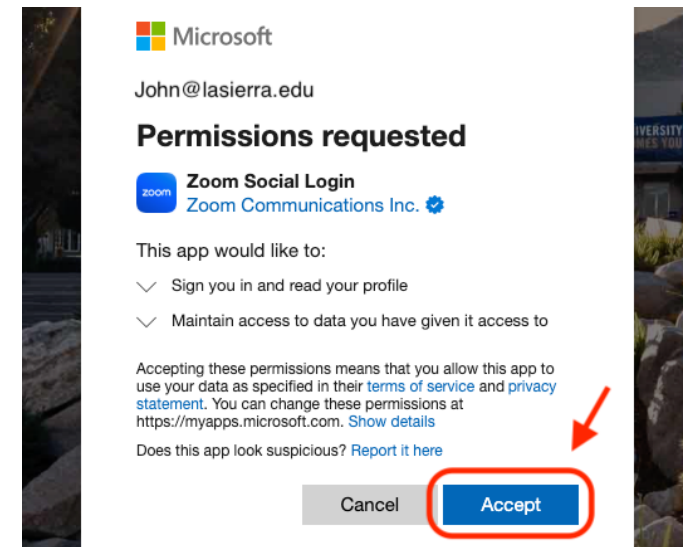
Microsoft

John@lasierra.edu

Permissions requested

zoom

Zoom Social Login
Zoom Communications Inc.

This app would like to:

Sign you in and read your profile

Maintain access to data you have given it access to

Accepting these permissions means that you allow this app to use your data as specified in their terms of service and privacy statement. You can change these permissions at https://myapps.microsoft.com. Show details

Does this app look suspicious? Report it here

Cancel

Accept

UNIVERSITY
MES YOU